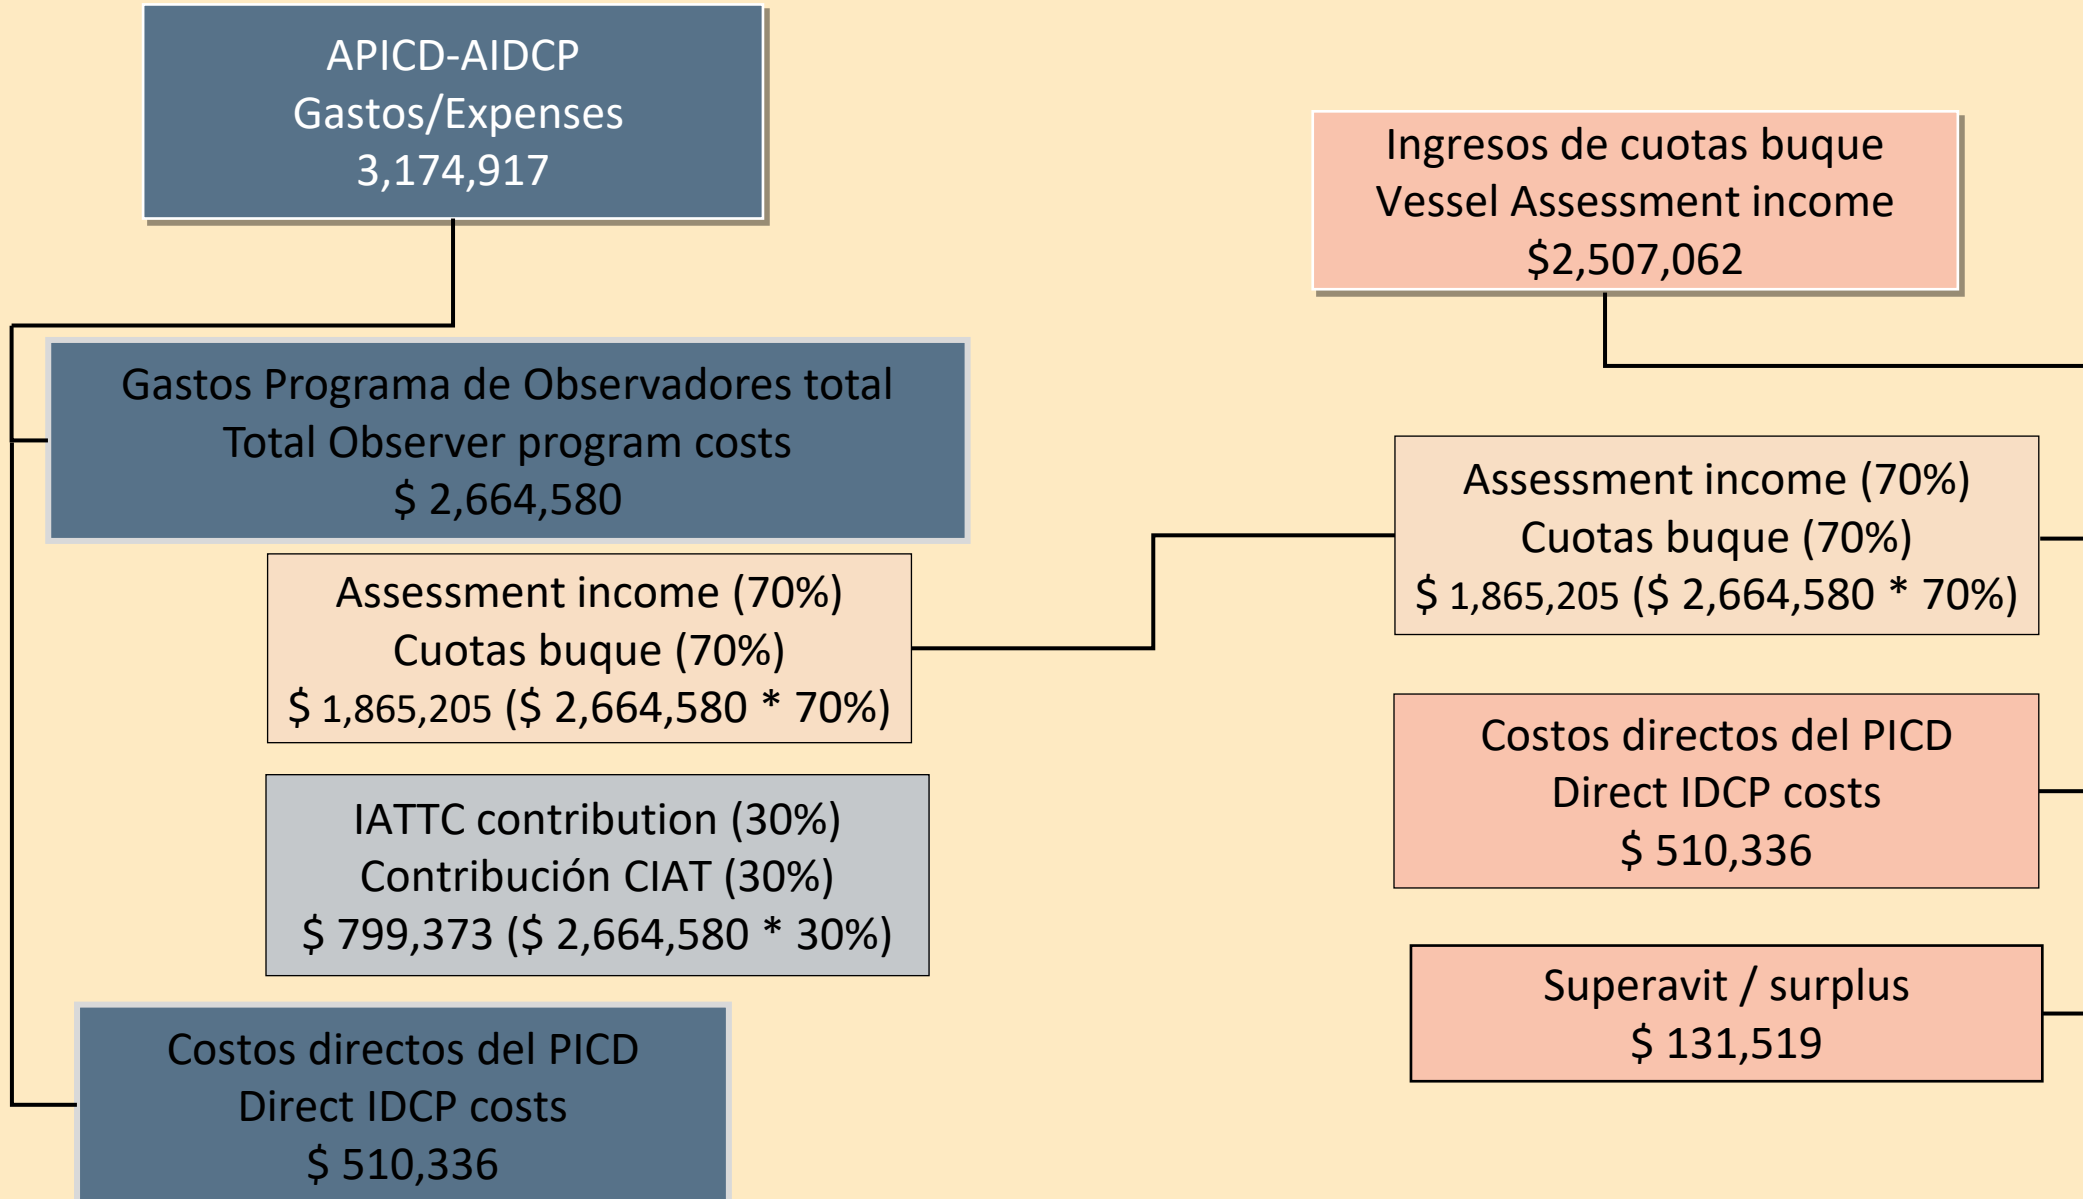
APICD-AIDCP
Gastos/Expenses
3,174,917

Ingresos de cuotas buque
Vessel Assessment income
$2,507,062

Gastos Programa de Observadores total
Total Observer program costs
$ 2,664,580

Assessment income (70%)
Cuotas buque (70%)
$ 1,865,205 ($ 2,664,580 * 70%)

Assessment income (70%)
Cuotas buque (70%)
$ 1,865,205 ($ 2,664,580 * 70%)

Costos directos del PICD
Direct IDCP costs
$ 510,336

IATTC contribution (30%)
Contribución CIAT (30%)
$ 799,373 ($ 2,664,580 * 30%)

Superavit / surplus
$ 131,519

Costos directos del PICD
Direct IDCP costs
$ 510,336